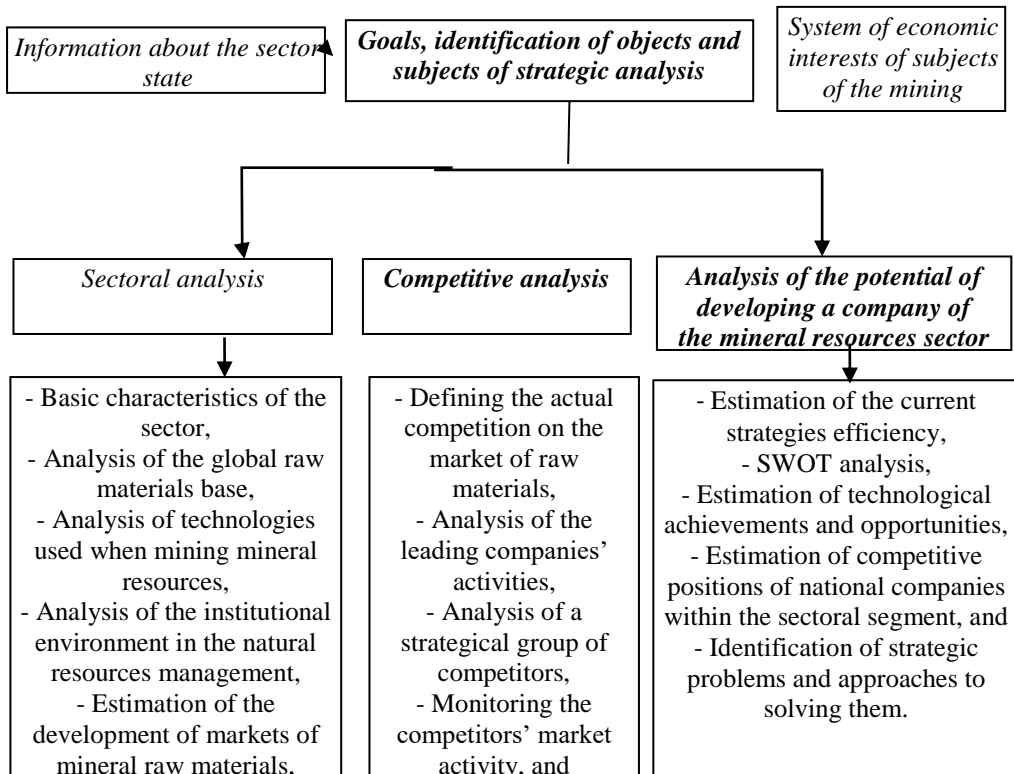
Information about the sector state

Goals, identification of objects and subjects of strategic analysis

System of economic interests of subjects of the mining

Sectoral analysis

Competitive analysis

Analysis of the potential of developing a company of the mineral resources sector

- Basic characteristics of the sector,
- Analysis of the global raw materials base,
- Analysis of technologies used when mining mineral resources,
- Analysis of the institutional environment in the natural resources management,
- Estimation of the development of markets of mineral raw materials,

- Defining the actual competition on the market of raw materials,
- Analysis of the leading companies' activities,
- Analysis of a strategical group of competitors,
- Monitoring the competitors' market activity, and

- Estimation of the current strategies efficiency,
- SWOT analysis,
- Estimation of technological achievements and opportunities,
- Estimation of competitive positions of national companies within the sectoral segment, and
- Identification of strategic problems and approaches to solving them.